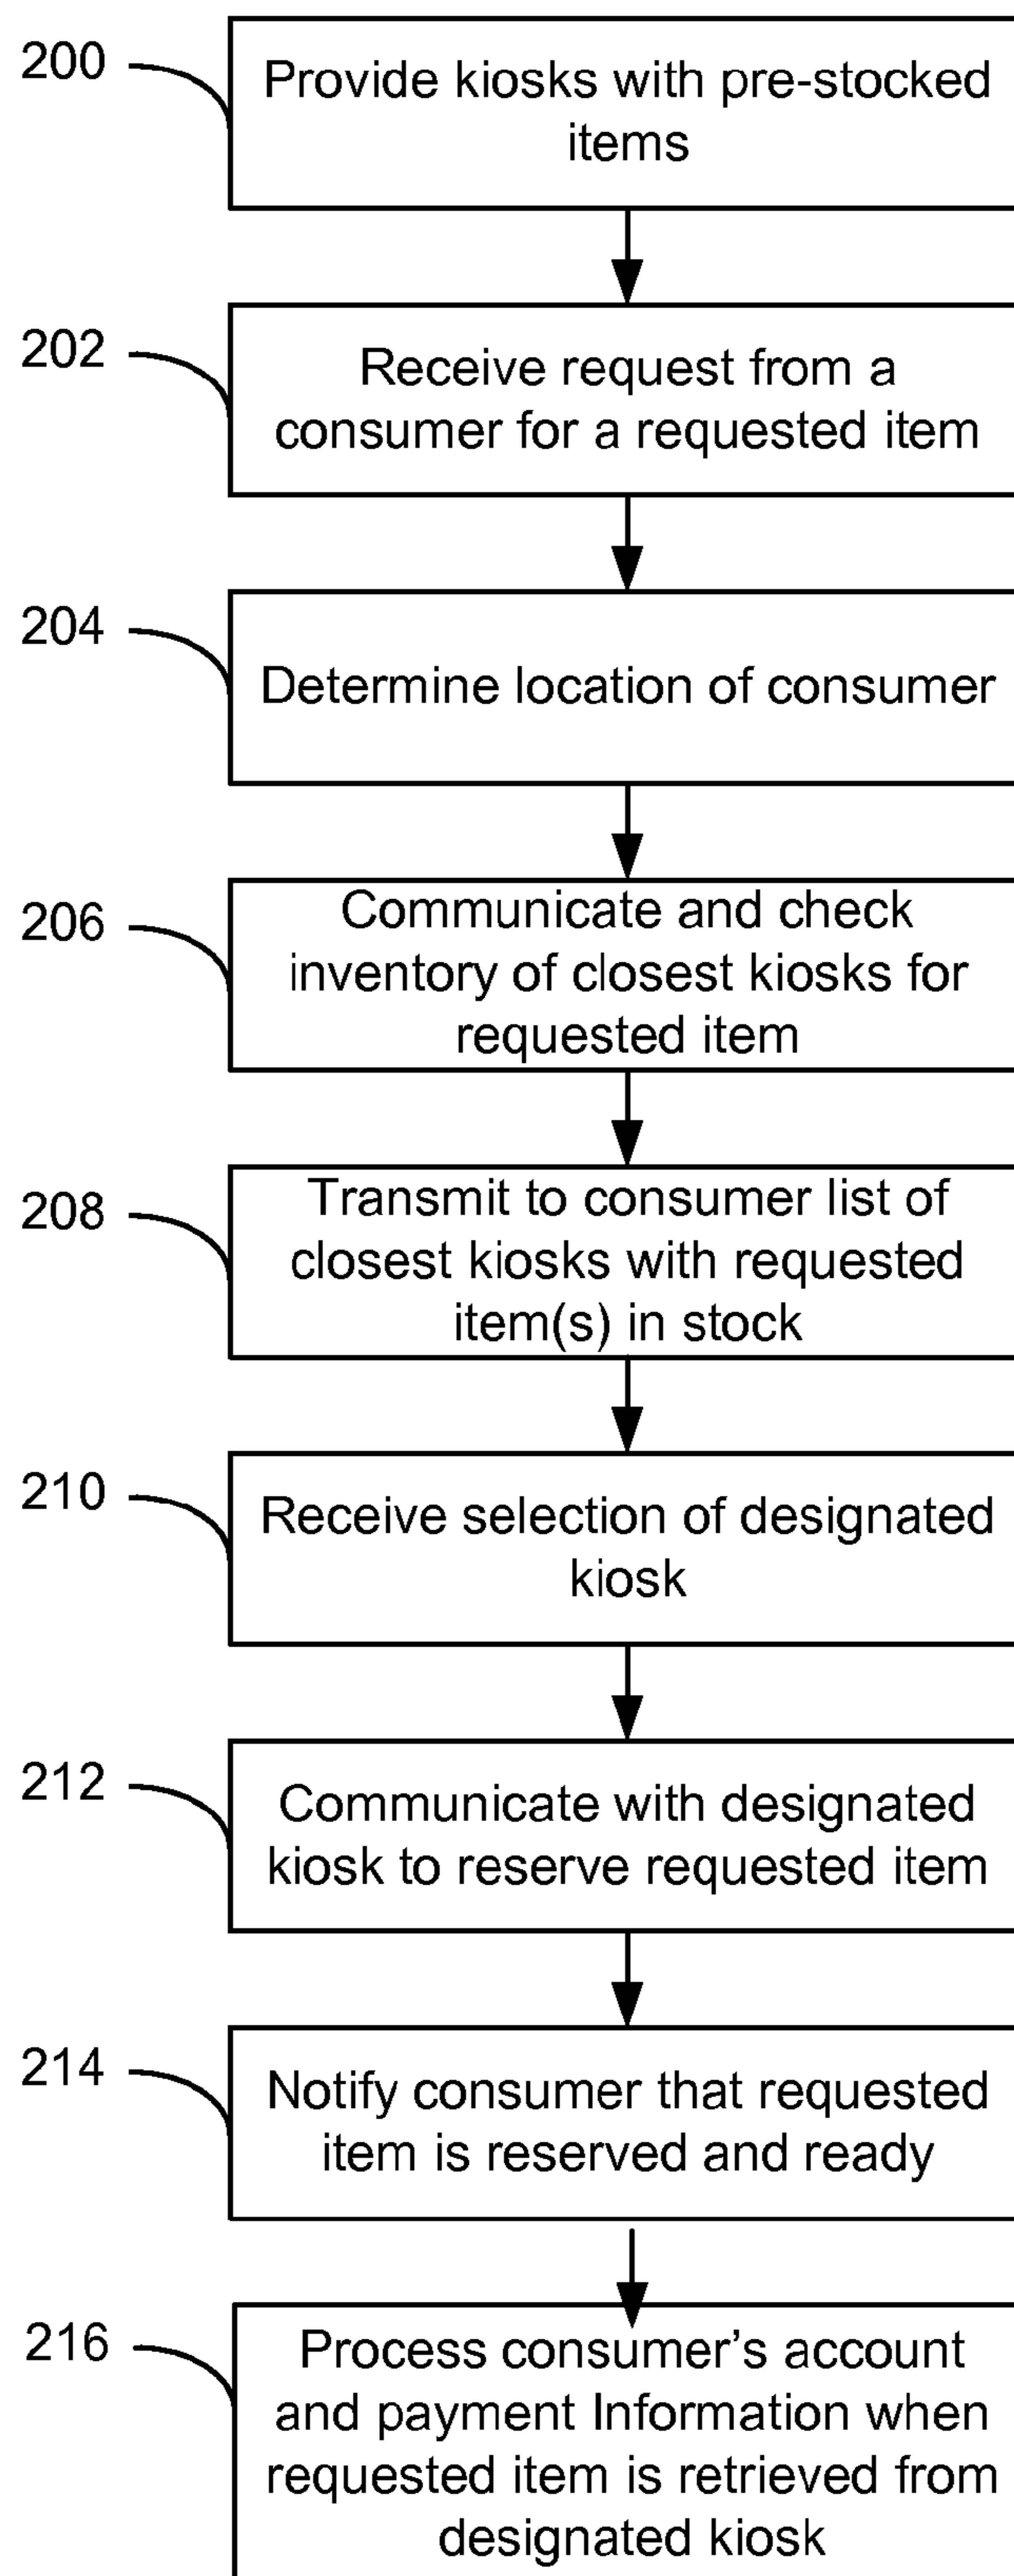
200
Provide kiosks with pre-stocked items

202
Receive request from a consumer for a requested item

204
Determine location of consumer

206
Communicate and check inventory of closest kiosks for requested item

208
Transmit to consumer list of closest kiosks with requested item(s) in stock

210
Receive selection of designated kiosk

212
Communicate with designated kiosk to reserve requested item

214
Notify consumer that requested item is reserved and ready

216
Process consumer's account and payment Information when requested item is retrieved from designated kiosk